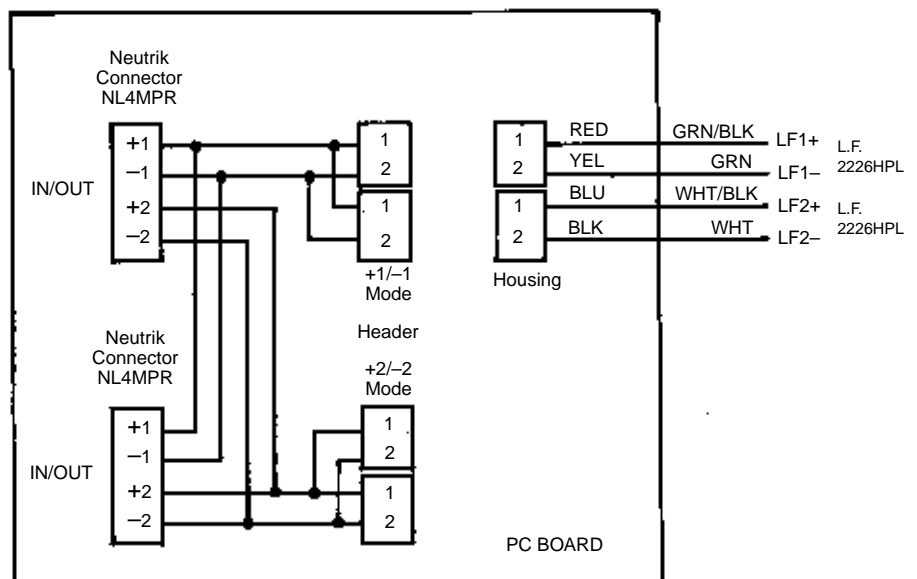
Neutrik Connector NL4MPR

IN/OUT

+1
–1
+2
–2

1
2
1
2

+1/–1 Mode

Header

1
2
1
2

Housing

RED
YEL
BLU
BLK

GRN/BLK
GRN
WHT/BLK
WHT

LF1+
LF1–
LF2+
LF2–

L.F. 2226HPL
L.F. 2226HPL

Neutrik Connector NL4MPR

+2/–2 Mode

IN/OUT

+1
–1
+2
–2

1
2
1
2

PC BOARD